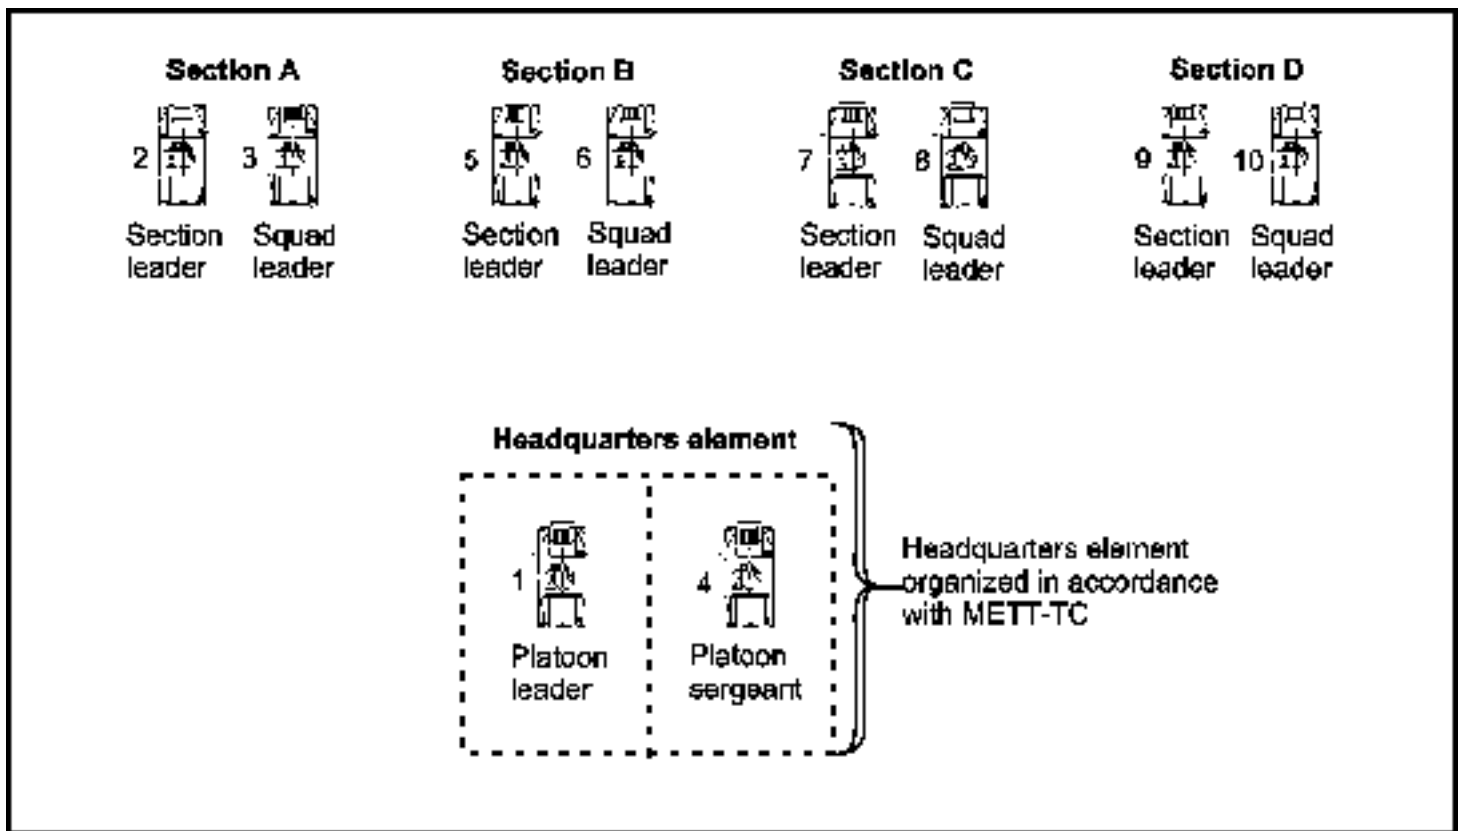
Section A

2 Section leader

3 Squad leader

Section B

5 Section leader

6 Squad leader

Section C

7 Section leader

8 Squad leader

Section D

9 Section leader

10 Squad leader

Headquarters element

1 Platoon leader

4 Platoon sergeant

Headquarters element organized in accordance with METT-TC